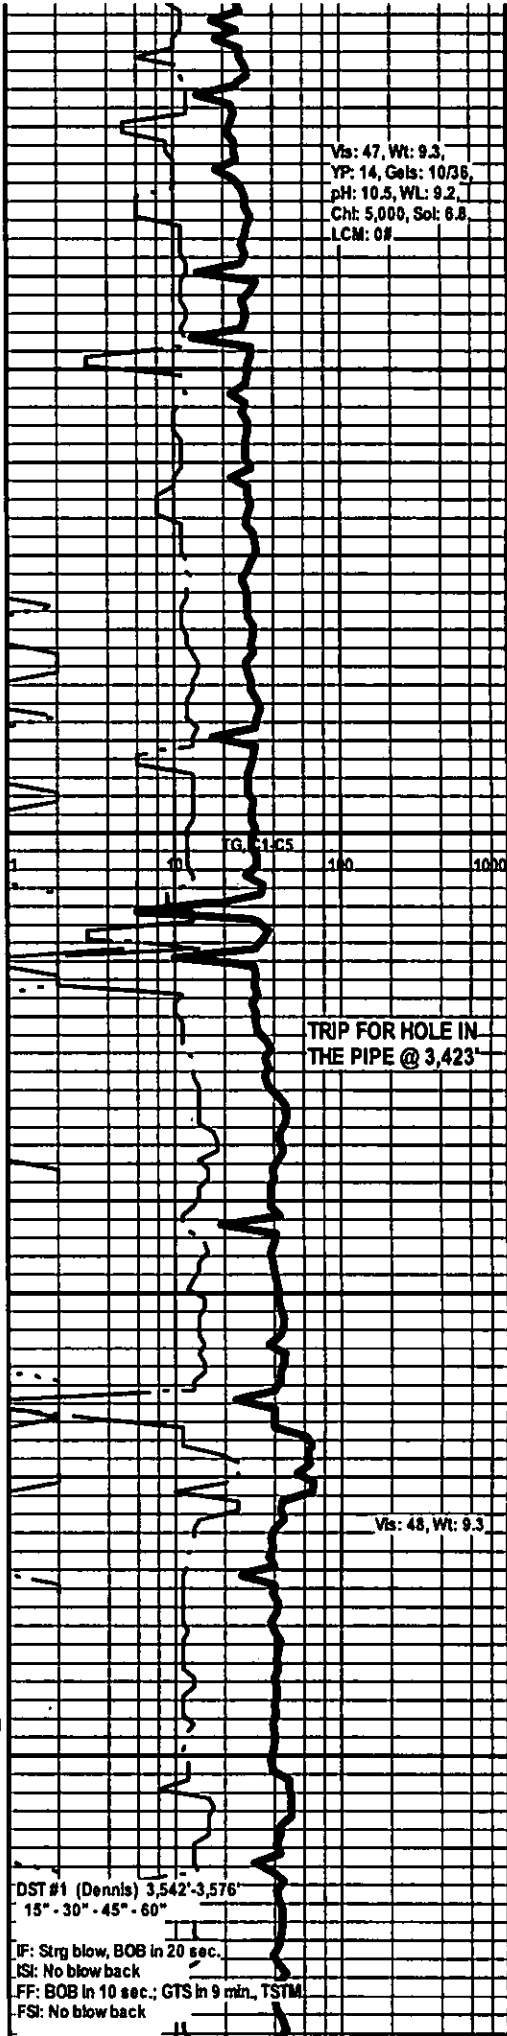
Vis: 47, Wt: 9.3, YP: 14, Gels: 10/36, pH: 10.5, WL: 9.2, Chl: 5,000, Sol: 6.8, LCM: 0#

TG, C1-C5

1

10

100

1000

TRIP FOR HOLE IN THE PIPE @ 3,423'

Vis: 48, Wt: 9.3

DST #1 (Dennis) 3,542'-3,576'
15" - 30" - 45" - 60"

IF: Strg blow, BOB in 20 sec.
ISI: No blow back
FF: BOB in 10 sec.; GTS in 9 min., TSTM
FSI: No blow back